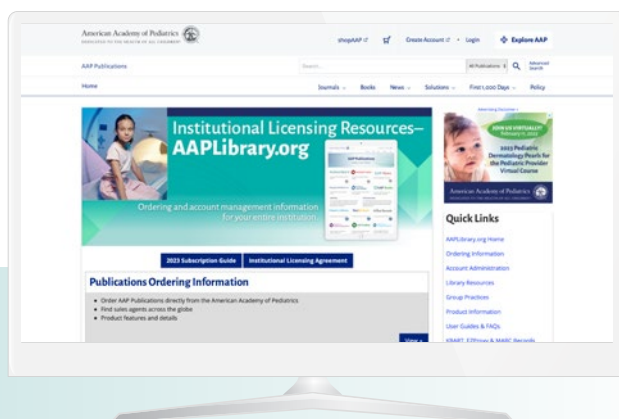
American Academy of Pediatrics
DEDICATED TO THE HEALTH OF ALL CHILDREN

shopAAP Create Account Login Explore AAP

AAP Publications

Search... All Publications Advanced Search

Home

Journals Books News Solutions First 1,000 Days Policy

Institutional Licensing Resources– AAPLibrary.org

Ordering and account management information for your entire institution.

AAP Publications

2023 Subscription Guide Institutional Licensing Agreement

Publications Ordering Information

• Order AAP Publications directly from the American Academy of Pediatrics
• Find sales agents across the globe
• Product features and details

View

Advertising Disclaimer

JOIN US VIRTUALLY!
February 11, 2023

2023 Pediatric Dermatology Pearls for the Pediatric Provider Virtual Course

American Academy of Pediatrics

Quick Links

AAPLibrary.org Home
Ordering Information
Account Administration
Library Resources
Group Practices
Product Information
User Guides & FAQs
KBART, EZProxy & MARC Records